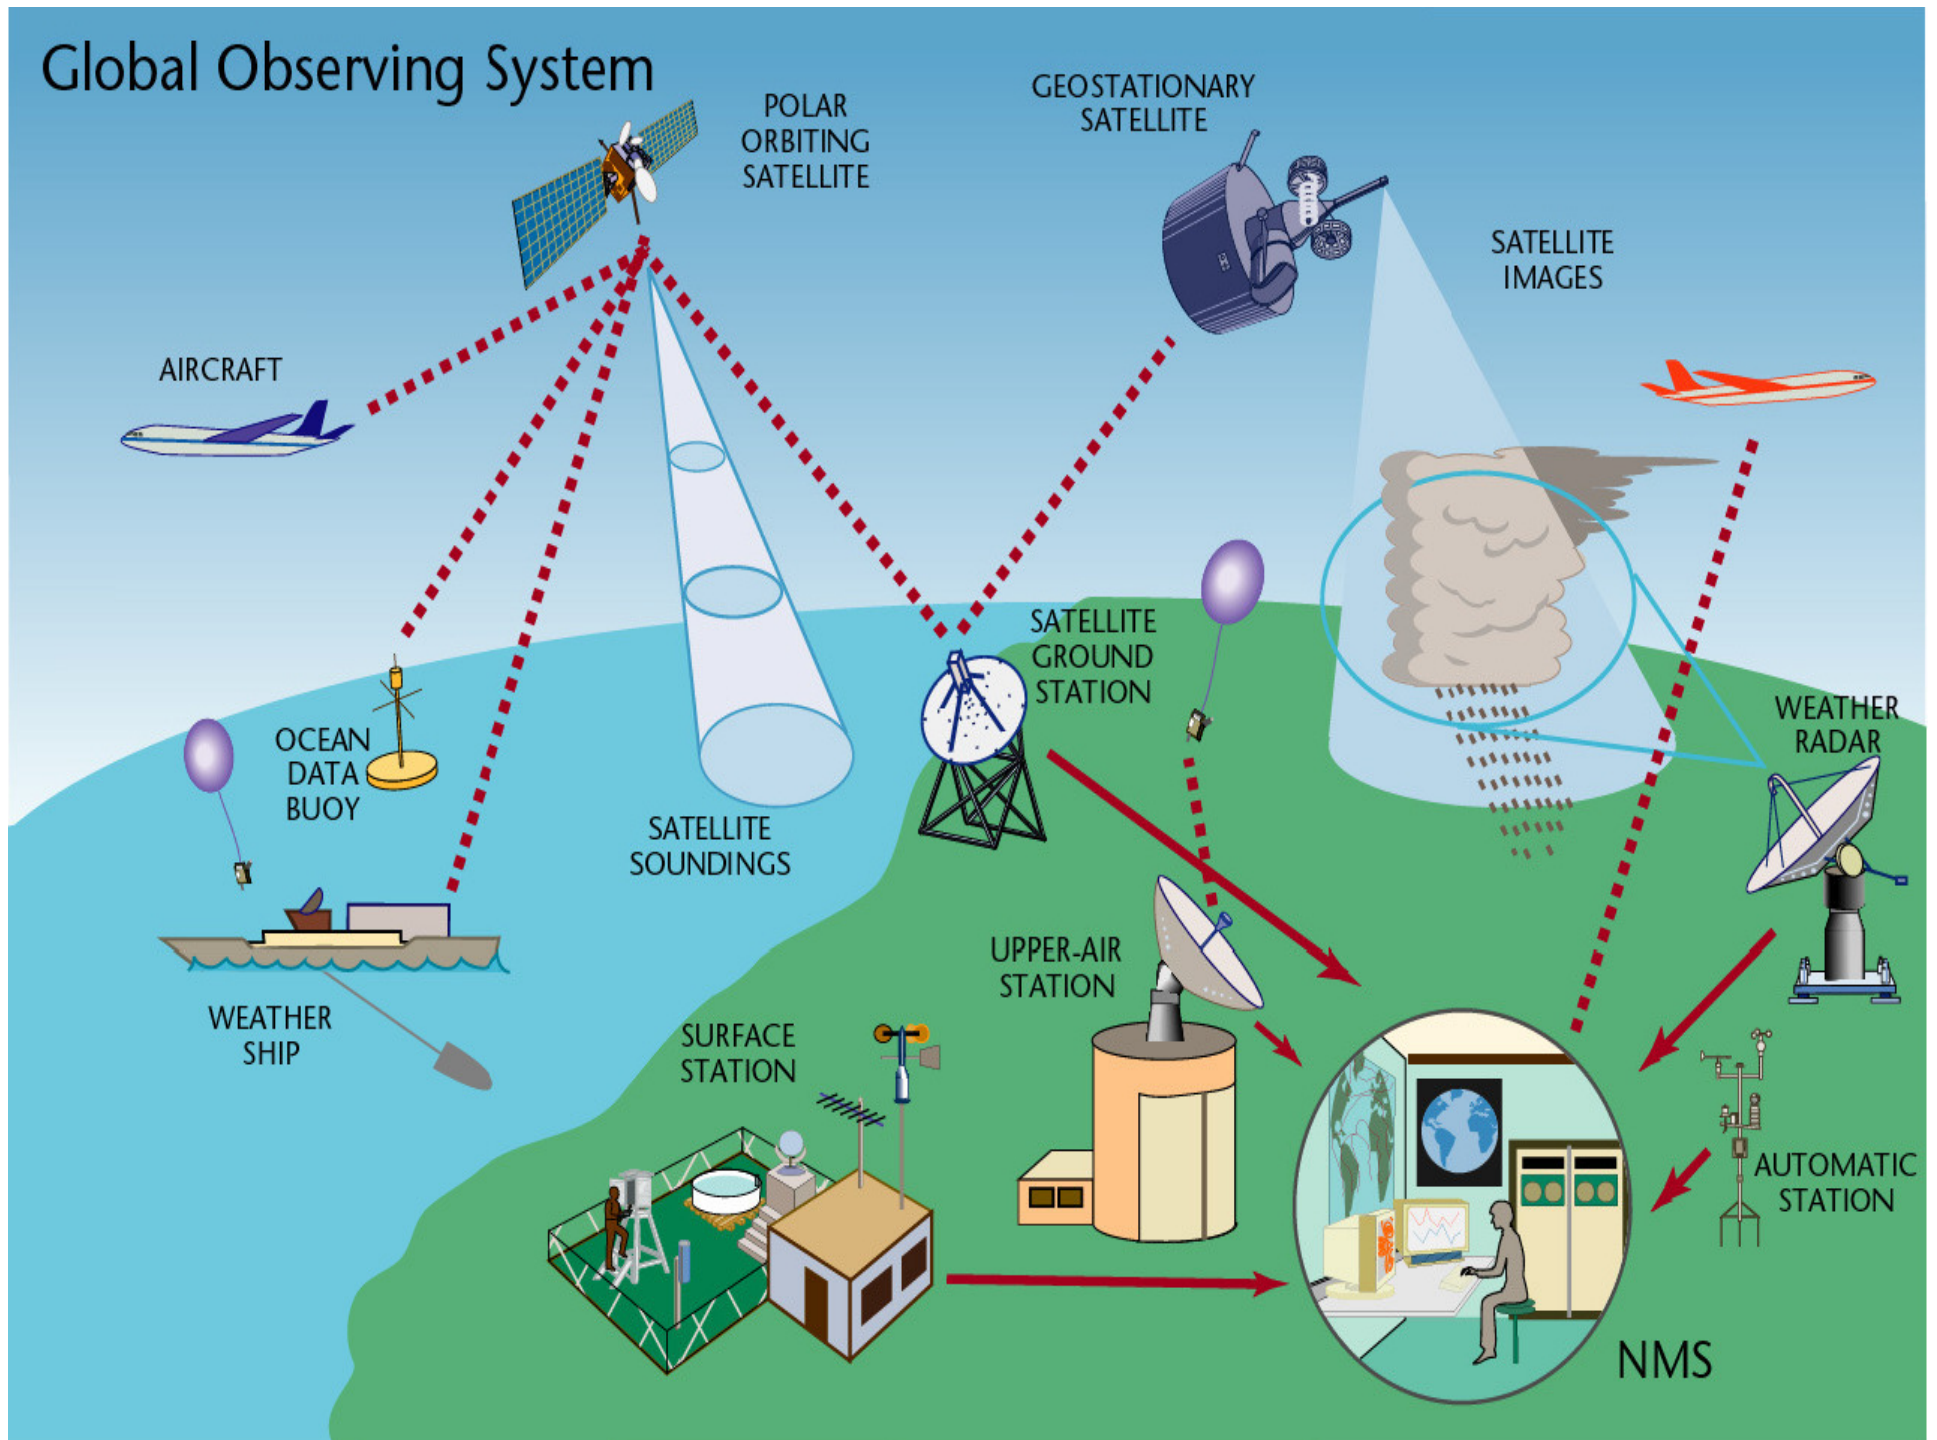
Global Observing System

POLAR ORBITING SATELLITE

GEOSTATIONARY SATELLITE

SATELLITE IMAGES

AIRCRAFT

SATELLITE GROUND STATION

OCEAN DATA BUOY

SATELLITE SOUNDINGS

WEATHER RADAR

WEATHER SHIP

UPPER-AIR STATION

SURFACE STATION

AUTOMATIC STATION

NMS